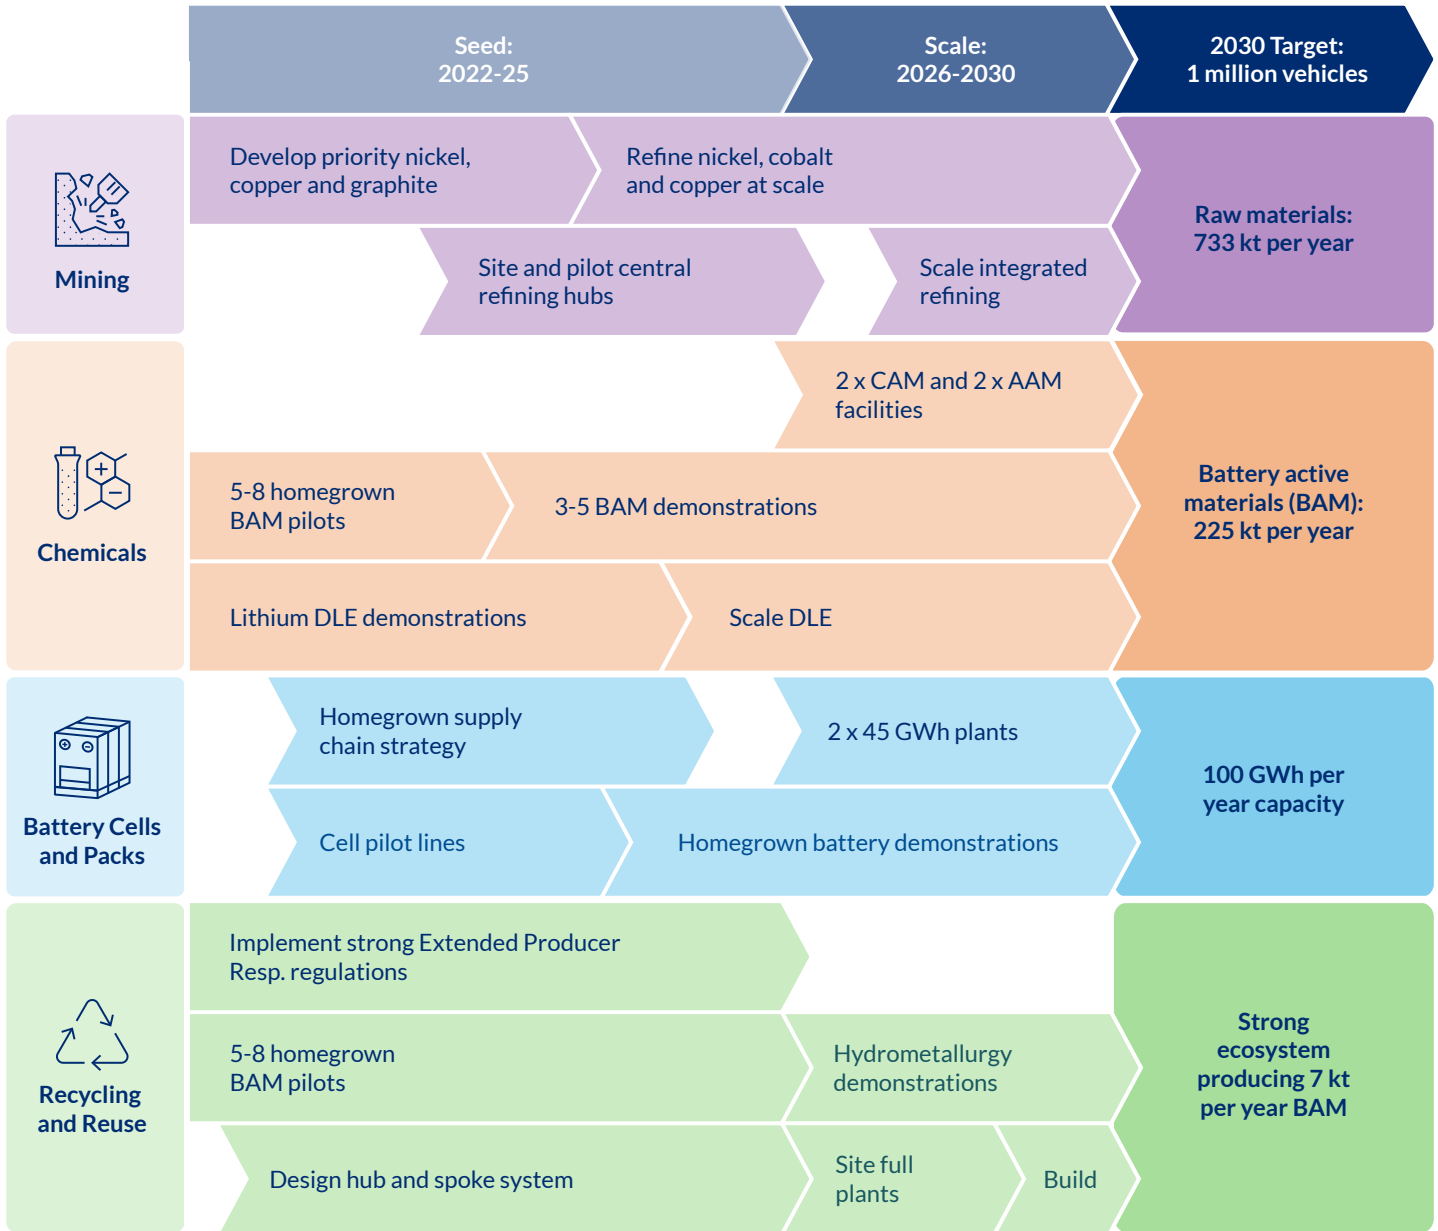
Seed: 2022-25

Scale: 2026-2030

2030 Target: 1 million vehicles

Mining

Develop priority nickel, copper and graphite

Refine nickel, cobalt and copper at scale

Site and pilot central refining hubs

Scale integrated refining

Raw materials: 733 kt per year

Chemicals

2 x CAM and 2 x AAM facilities

5-8 homegrown BAM pilots

3-5 BAM demonstrations

Lithium DLE demonstrations

Scale DLE

Battery active materials (BAM): 225 kt per year

Battery Cells and Packs

Homegrown supply chain strategy

2 x 45 GWh plants

Cell pilot lines

Homegrown battery demonstrations

100 GWh per year capacity

Recycling and Reuse

Implement strong Extended Producer Resp. regulations

5-8 homegrown BAM pilots

Hydrometallurgy demonstrations

Design hub and spoke system

Site full plants

Build

Strong ecosystem producing 7 kt per year BAM